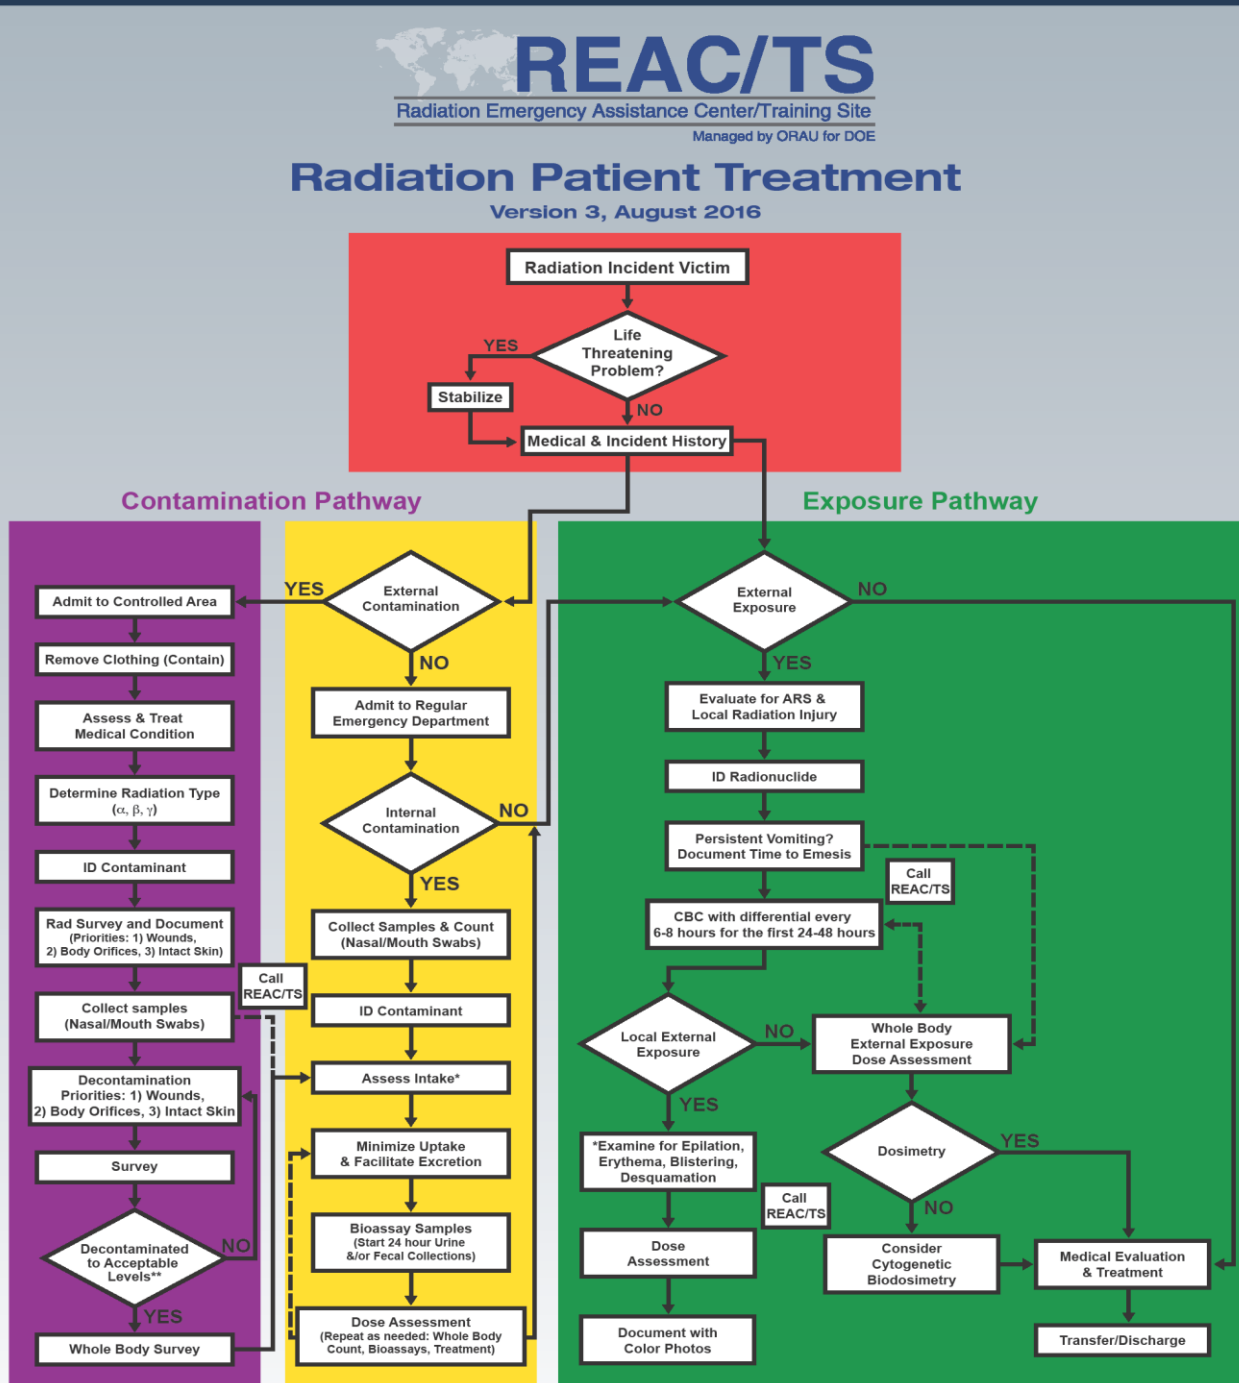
REAC/TS
Radiation Emergency Assistance Center/Training Site
Managed by ORAU for DOE

Radiation Patient Treatment
Version 3, August 2016

Radiation Incident Victim
Life Threatening Problem?
YES
Stabilize
NO
Medical & Incident History

Contamination Pathway

Exposure Pathway

Admit to Controlled Area
Remove Clothing (Contain)
Assess & Treat Medical Condition
Determine Radiation Type ($\alpha$, $\beta$, $\gamma$)
ID Contaminant
Rad Survey and Document (Priorities: 1) Wounds, 2) Body Orifices, 3) Intact Skin)
Call REAC/TS
Collect samples (Nasal/Mouth Swabs)
Decontamination Priorities: 1) Wounds, 2) Body Orifices, 3) Intact Skin
Survey
Decontaminated to Acceptable Levels**
NO
YES
Whole Body Survey

YES
External Contamination
NO
Admit to Regular Emergency Department
Internal Contamination
NO
YES
Collect Samples & Count (Nasal/Mouth Swabs)
ID Contaminant
Assess Intake*
Minimize Uptake & Facilitate Excretion
Bioassay Samples (Start 24 hour Urine &/or Fecal Collections)
Dose Assessment (Repeat as needed: Whole Body Count, Bioassays, Treatment)

External Exposure
NO
YES
Evaluate for ARS & Local Radiation Injury
ID Radionuclide
Persistent Vomiting? Document Time to Emesis
Call REAC/TS
CBC with differential every 6-8 hours for the first 24-48 hours
Local External Exposure
NO
Whole Body External Exposure Dose Assessment
YES
*Examine for Epilation, Erythema, Blistering, Desquamation
Call REAC/TS
Dose Assessment
Document with Color Photos
Dosimetry
YES
NO
Consider Cytogenetic Biodosimetry
Medical Evaluation & Treatment
Transfer/Discharge